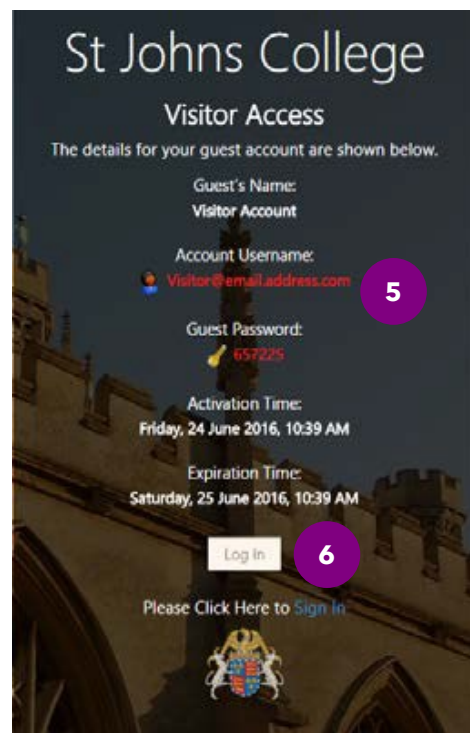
St Johns College

Visitor Access

The details for your guest account are shown below.

Guest's Name:
Visitor Account

Account Username:
Visitor@email.address.com

5

Guest Password:
657225

Activation Time:
Friday, 24 June 2016, 10:39 AM

Expiration Time:
Saturday, 25 June 2016, 10:39 AM

Log In

6

Please Click Here to Sign In